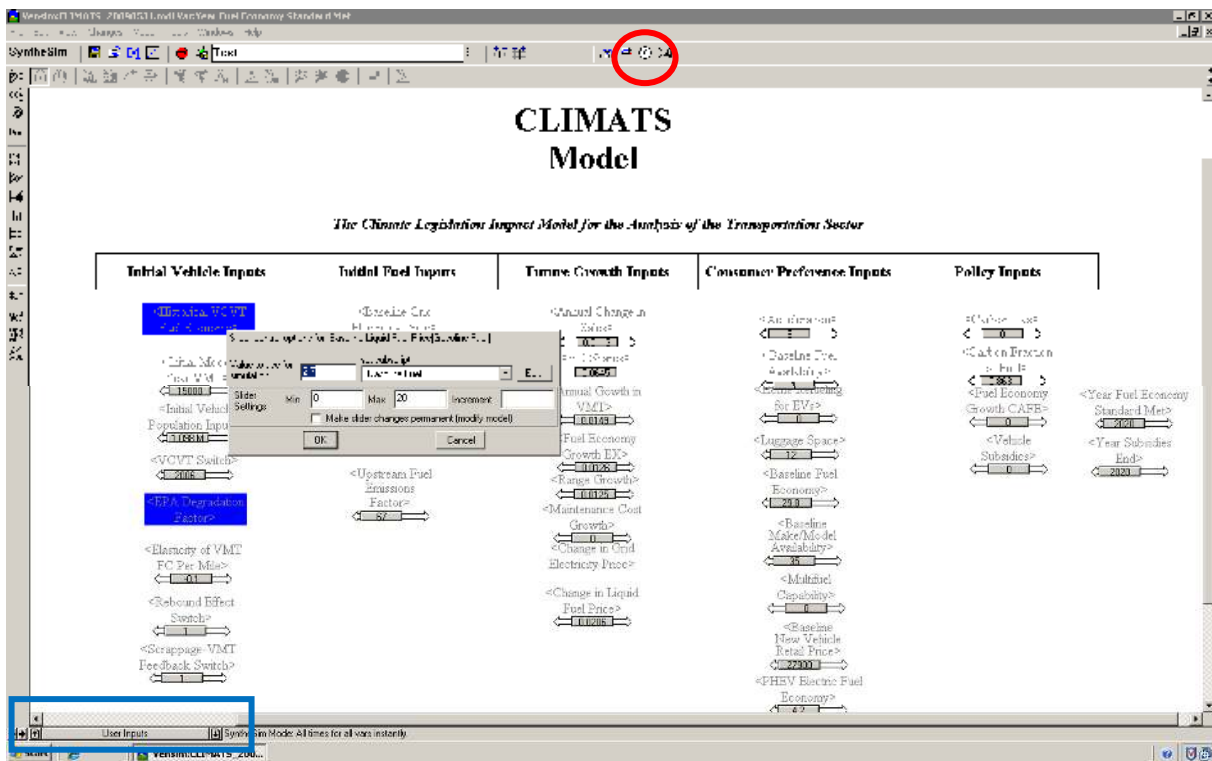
SyntheSim

Test

CLIMATS
Model

The Climate Legislation Impact Model for the Analysis of the Transportation Sector

Initial Vehicle Inputs

Initial Fuel Inputs

Future Growth Inputs

Consumer Preference Inputs

Policy Inputs

<Initial Mode Cost Mkt>

15000

<Initial Vehicle Population Input>

<VCVT Switch>

2006

<EPA Degradation Factor>

<Elasticity of VMT FC Per Mile>

-0.1

<Rebound Effect Switch>

1

<Scrappage-VMT Feedback Switch>

1

<Baseline Crd

<Upstream Fuel Emissions Factor>

87

<Annual Change in

<Annual Growth in VMT>

0.0149

<Fuel Economy Growth EX>

0.0125

<Range Growth>

0.0125

<Maintenance Cost Growth>

0

<Change in Grid Electricity Price>

<Change in Liquid Fuel Price>

0.0205

<Baseline Fuel Availability>

for EVs>

0

<Luggage Space>

12

<Baseline Fuel Economy>

20.9

<Baseline Make/Model Availability>

35

<Multifuel Capability>

0

<Baseline New Vehicle Retail Price>

22000

<PHEV Electric Fuel Economy>

4.2

<Carbon Fraction of Fuel>

863

<Fuel Economy Growth CAFE>

0

<Vehicle Subsidies>

0

<Year Fuel Economy Standard Met>

2020

<Year Subsidies End>

2020

Slider Settings

Min 0

Max 20

Increment

Make slider changes permanent (modify model)

OK

Cancel

User Inputs

SyntheSim Mode: All times for all vars instantly.